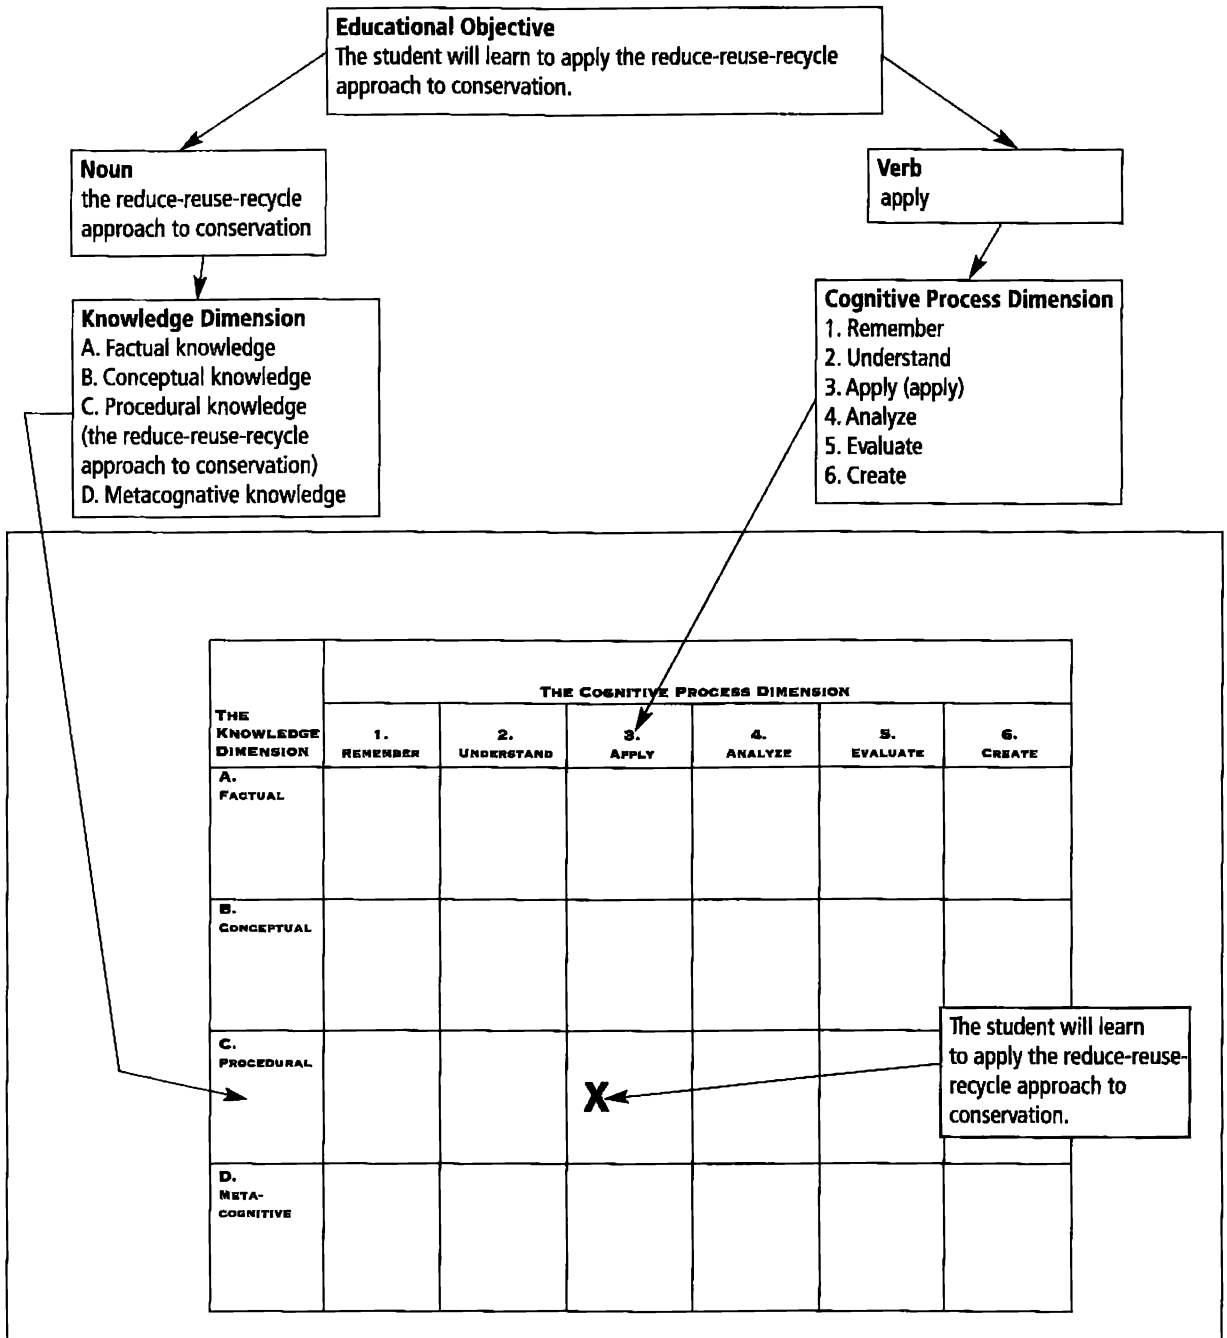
**Educational Objective**
The student will learn to apply the reduce-reuse-recycle approach to conservation.

**Noun**
the reduce-reuse-recycle approach to conservation

**Verb**
apply

**Knowledge Dimension**
A. Factual knowledge
B. Conceptual knowledge
C. Procedural knowledge (the reduce-reuse-recycle approach to conservation)
D. Metacognative knowledge

**Cognitive Process Dimension**
1. Remember
2. Understand
3. Apply (apply)
4. Analyze
5. Evaluate
6. Create

| The Knowledge Dimension | The Cognitive Process Dimension 1. Remember | 2. Understand | 3. Apply | 4. Analyze | 5. Evaluate | 6. Create |
|---|---|---|---|---|---|---|
| A. Factual | | | | | | |
| B. Conceptual | | | | | | |
| C. Procedural | | | X | | | |
| D. Meta-cognitive | | | | | | |

The student will learn to apply the reduce-reuse-recycle approach to conservation.